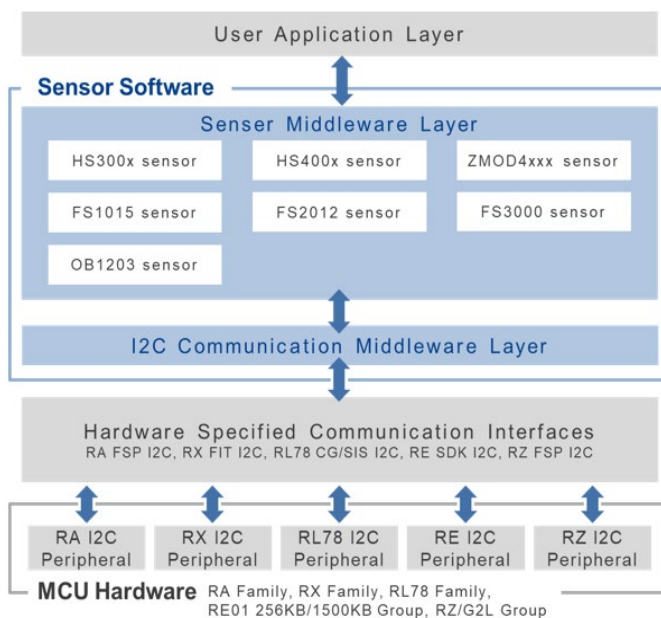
User Application Layer

Sensor Software

Senser Middleware Layer

HS300x sensor

HS400x sensor

ZMOD4xxx sensor

FS1015 sensor

FS2012 sensor

FS3000 sensor

OB1203 sensor

I2C Communication Middleware Layer

Hardware Specified Communication Interfaces
RA FSP I2C, RX FIT I2C, RL78 CG/SIS I2C, RE SDK I2C, RZ FSP I2C

RA I2C Peripheral

RX I2C Peripheral

RL78 I2C Peripheral

RE I2C Peripheral

RZ I2C Peripheral

MCU Hardware RA Family, RX Family, RL78 Family, RE01 256KB/1500KB Group, RZ/G2L Group